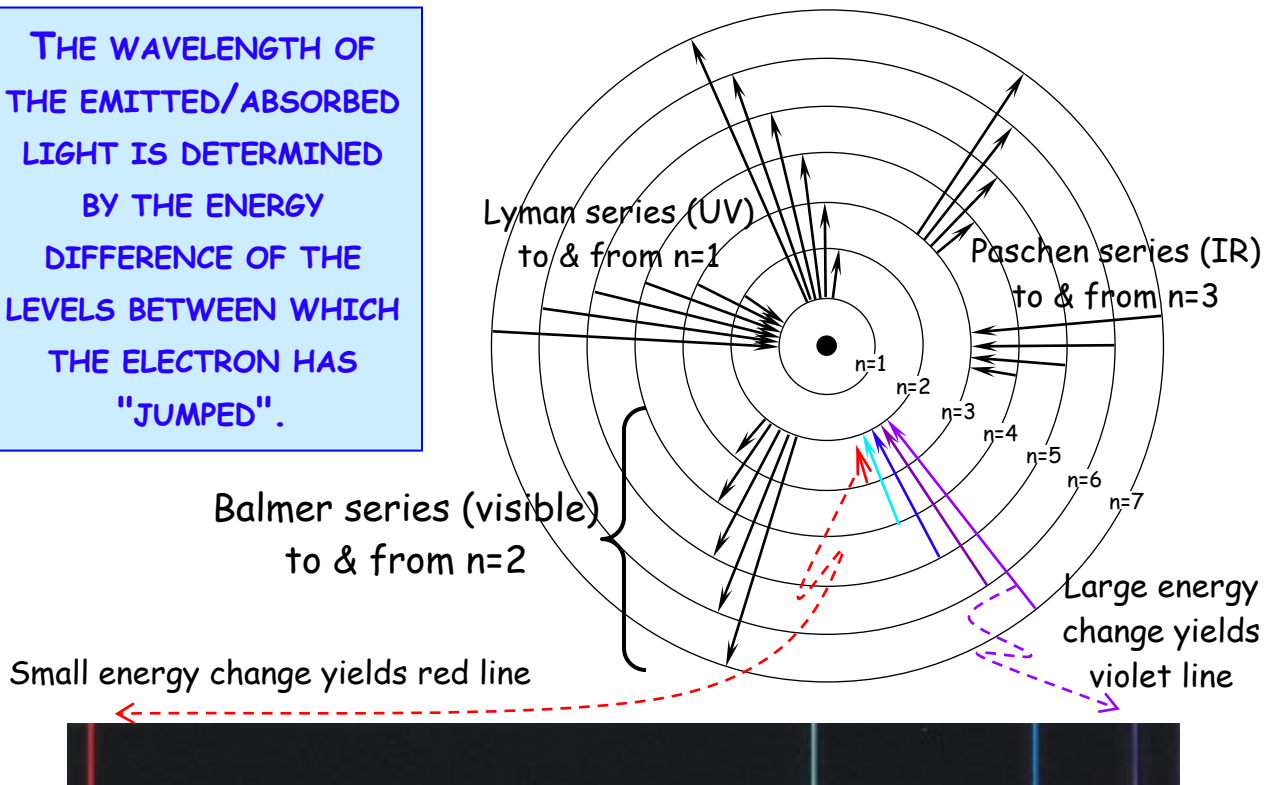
THE WAVELENGTH OF THE EMITTED/ABSORBED LIGHT IS DETERMINED BY THE ENERGY DIFFERENCE OF THE LEVELS BETWEEN WHICH THE ELECTRON HAS "JUMPED".

Lyman series (UV) to & from n=1

Paschen series (IR) to & from n=3

n=1
n=2
n=3
n=4
n=5
n=6
n=7

Balmer series (visible) to & from n=2

Large energy change yields violet line

Small energy change yields red line